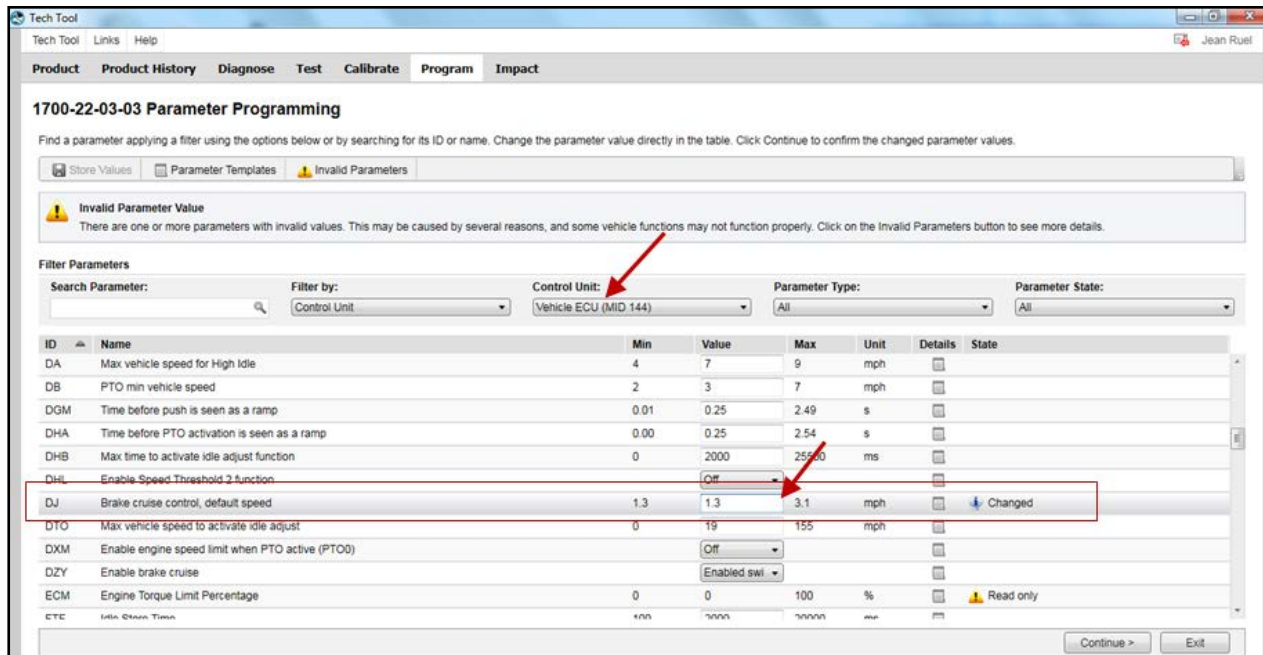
Tech Tool

Tech Tool Links Help

Jean Ruel

Product Product History Diagnose Test Calibrate Program Impact

1700-22-03-03 Parameter Programming

Find a parameter applying a filter using the options below or by searching for its ID or name. Change the parameter value directly in the table. Click Continue to confirm the changed parameter values.

Store Values Parameter Templates Invalid Parameters

Invalid Parameter Value
There are one or more parameters with invalid values. This may be caused by several reasons, and some vehicle functions may not function properly. Click on the Invalid Parameters button to see more details.

Filter Parameters

Search Parameter: Filter by: Control Unit Control Unit: Vehicle ECU (MID 144) Parameter Type: All Parameter State: All

| ID | Name | Min | Value | Max | Unit | Details | State |
|---|---|---|---|---|---|---|---|
| DA | Max vehicle speed for High Idle | 4 | 7 | 9 | mph | | |
| DB | PTO min vehicle speed | 2 | 3 | 7 | mph | | |
| DGM | Time before push is seen as a ramp | 0.01 | 0.25 | 2.49 | s | | |
| DHA | Time before PTO activation is seen as a ramp | 0.00 | 0.25 | 2.54 | s | | |
| DHB | Max time to activate idle adjust function | 0 | 2000 | 25500 | ms | | |
| DHL | Enable Speed Threshold 2 function | | Off | | | | |
| DJ | Brake cruise control, default speed | 1.3 | 1.3 | 3.1 | mph | | Changed |
| DTO | Max vehicle speed to activate idle adjust | 0 | 19 | 155 | mph | | |
| DXM | Enable engine speed limit when PTO active (PTO0) | | Off | | | | |
| DZY | Enable brake cruise | | Enabled swi | | | | |
| ECM | Engine Torque Limit Percentage | 0 | 0 | 100 | % | | Read only |
| ETE | Idle Store Time | 100 | 2000 | 20000 | ms | | |

Continue > Exit